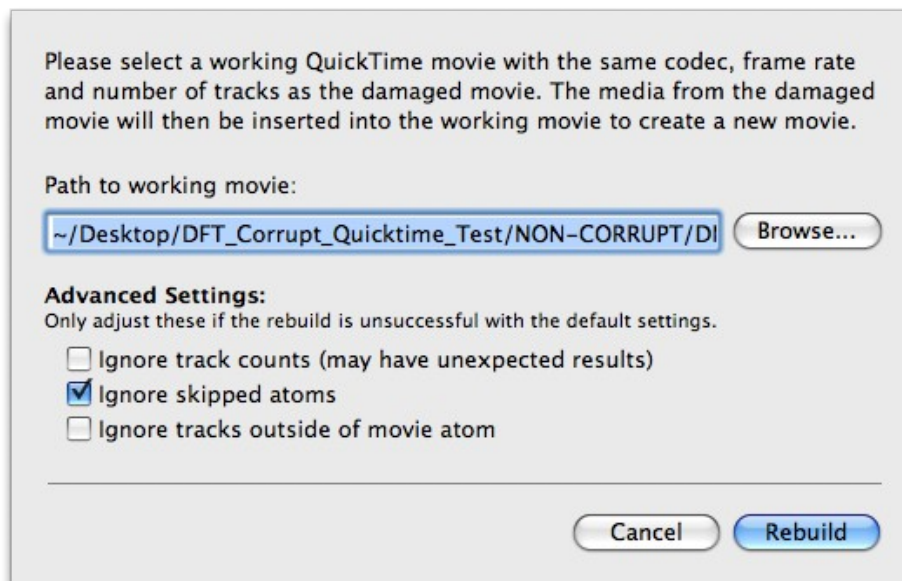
Please select a working QuickTime movie with the same codec, frame rate and number of tracks as the damaged movie. The media from the damaged movie will then be inserted into the working movie to create a new movie.

Path to working movie:

~/Desktop/DFT_Corrupt_Quicktime_Test/NON-CORRUPT/DI

Browse...

**Advanced Settings:**
Only adjust these if the rebuild is unsuccessful with the default settings.

Ignore track counts (may have unexpected results)
Ignore skipped atoms
Ignore tracks outside of movie atom

Cancel
Rebuild